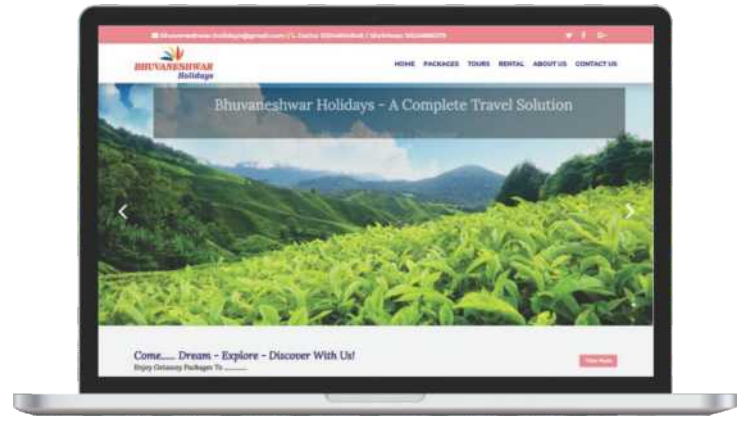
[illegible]

BHUVANESHWAR Holidays

HOME PACKAGES TOURS RENTAL ABOUT US CONTACT US

Bhuvaneshwar Holidays - A Complete Travel Solution

Come...... Dream - Explore - Discover With Us!

Enjoy Getaway Packages To ..........

View More